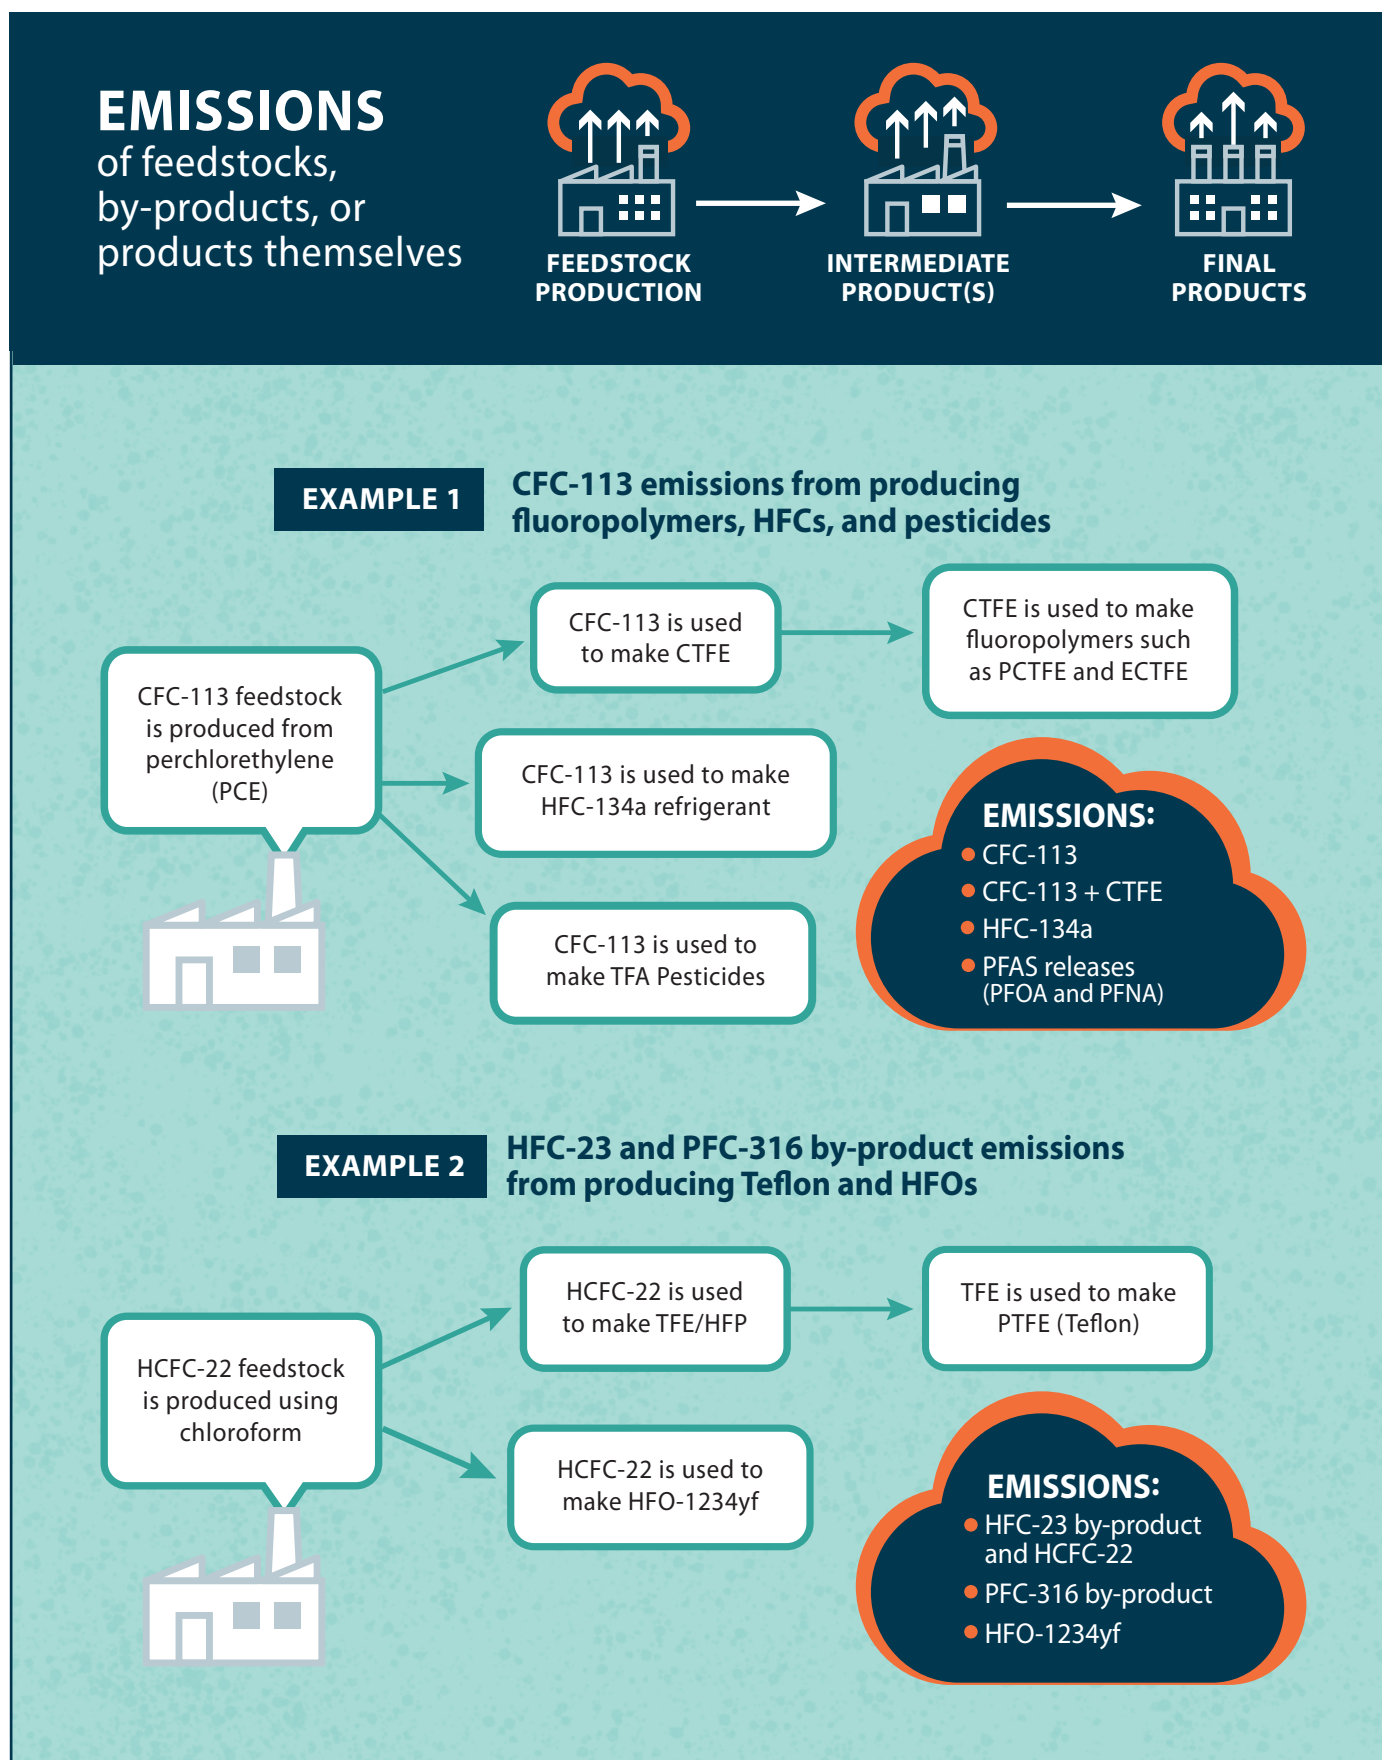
EMISSIONS
of feedstocks, by-products, or products themselves

FEEDSTOCK PRODUCTION

INTERMEDIATE PRODUCT(S)

FINAL PRODUCTS

EXAMPLE 1

CFC-113 emissions from producing fluoropolymers, HFCs, and pesticides

CFC-113 feedstock is produced from perchlorethylene (PCE)

CFC-113 is used to make CTFE

CTFE is used to make fluoropolymers such as PCTFE and ECTFE

CFC-113 is used to make HFC-134a refrigerant

CFC-113 is used to make TFA Pesticides

EMISSIONS:
• CFC-113
• CFC-113 + CTFE
• HFC-134a
• PFAS releases (PFOA and PFNA)

EXAMPLE 2

HFC-23 and PFC-316 by-product emissions from producing Teflon and HFOs

HCFC-22 feedstock is produced using chloroform

HCFC-22 is used to make TFE/HFP

TFE is used to make PTFE (Teflon)

HCFC-22 is used to make HFO-1234yf

EMISSIONS:
• HFC-23 by-product and HCFC-22
• PFC-316 by-product
• HFO-1234yf